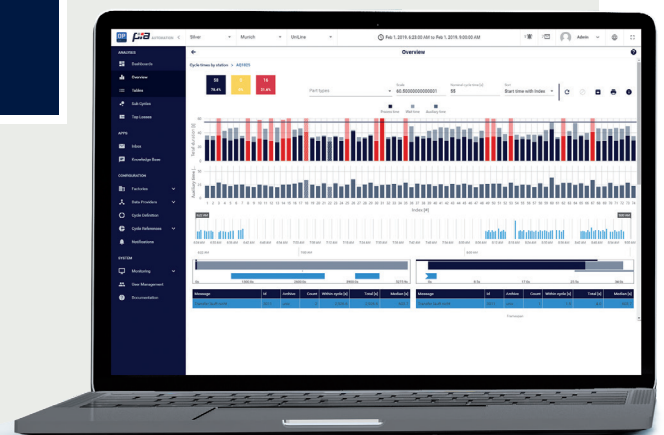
piA AUTOMATION

Silver Munich UniLine

Feb 1, 2019, 6:23:00 AM to Feb 1, 2019, 9:30:00 AM

Admin

ANALYSIS
Dashboards
Overview
Tables
Sub Cycles
Top Losses

APPS
Inbox
Knowledge Base

CONFIGURATION
Factories
Data Providers
Cycle Definition
Cycle References
Notifications

SYSTEM
Monitoring
User Management
Documentation

Overview

Cycle times by station > 401405

55
76.4%

7

16
21.6%

Part types

Scale
60.500000000001

Nominal cycle time [s]
55

Sort
Start time with Index

Process time Wait time Auxiliary times

Index [#]

Message Id Archive Count Within cycle [s] Total [s] Median [s]

Message Id Archive Count Within cycle [s] Total [s] Median [s]